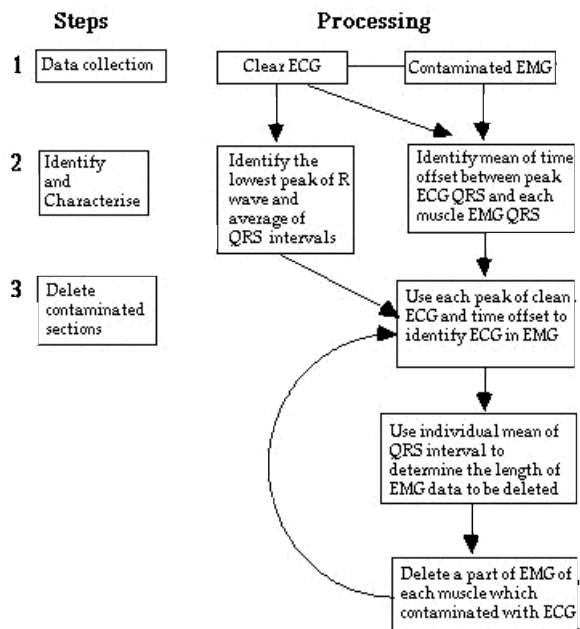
Steps

Processing

1

Data collection

Clear ECG

Contaminated EMG

2

Identify and Characterise

Identify the lowest peak of R wave and average of QRS intervals

Identify mean of time offset between peak ECG QRS and each muscle EMG QRS

3

Delete contaminated sections

Use each peak of clean ECG and time offset to identify ECG in EMG

Use individual mean of QRS interval to determine the length of EMG data to be deleted

Delete a part of EMG of each muscle which contaminated with ECG